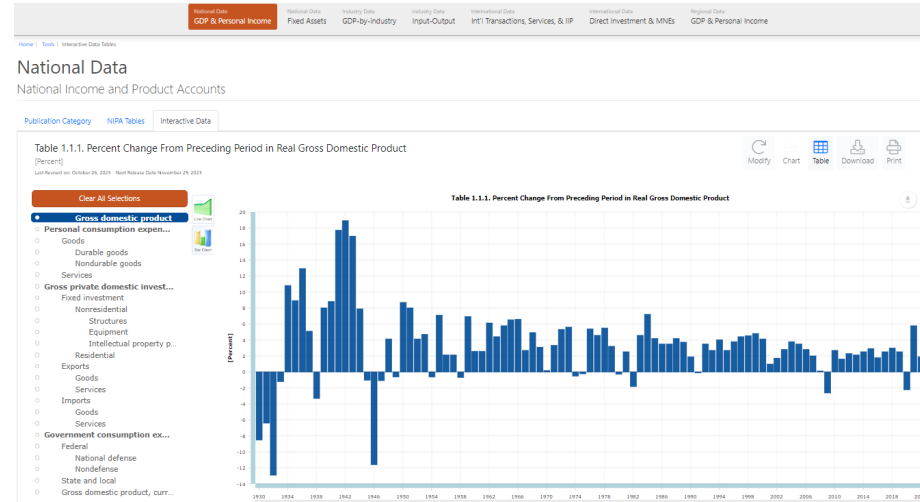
National Data
GDP & Personal Income

National Data
Fixed Assets

Industry Data
GDP-by-Industry

Industry Data
Input-Output

International Data
Int'l Transactions, Services, & IIP

International Data
Direct Investment & MNEs

Regional Data
GDP & Personal Income

Home | Tools | Interactive Data Tables

National Data

National Income and Product Accounts

Publication Category | NIPA Tables | Interactive Data

Table 1.1.1. Percent Change From Preceding Period in Real Gross Domestic Product

[Percent]

Last Revised on: October 26, 2023 - Next Release Date November 29, 2023

Modify | Chart | Table | Download | Print

Clear All Selections

Line Chart

Bar Chart

Gross domestic product
Personal consumption expen...
Goods
Durable goods
Nondurable goods
Services
Gross private domestic invest...
Fixed investment
Nonresidential
Structures
Equipment
Intellectual property p...
Residential
Exports
Goods
Services
Imports
Goods
Services
Government consumption ex...
Federal
National defense
Nondefense
State and local
Gross domestic product, curr...

Table 1.1.1. Percent Change From Preceding Period in Real Gross Domestic Product

[Percent]

20
18
16
14
12
10
8
6
4
2
0
-2
-4
-6
-8
-10
-12
-14

1930 1934 1938 1942 1946 1950 1954 1958 1962 1966 1970 1974 1978 1982 1986 1990 1994 1998 2002 2006 2010 2014 2018 20